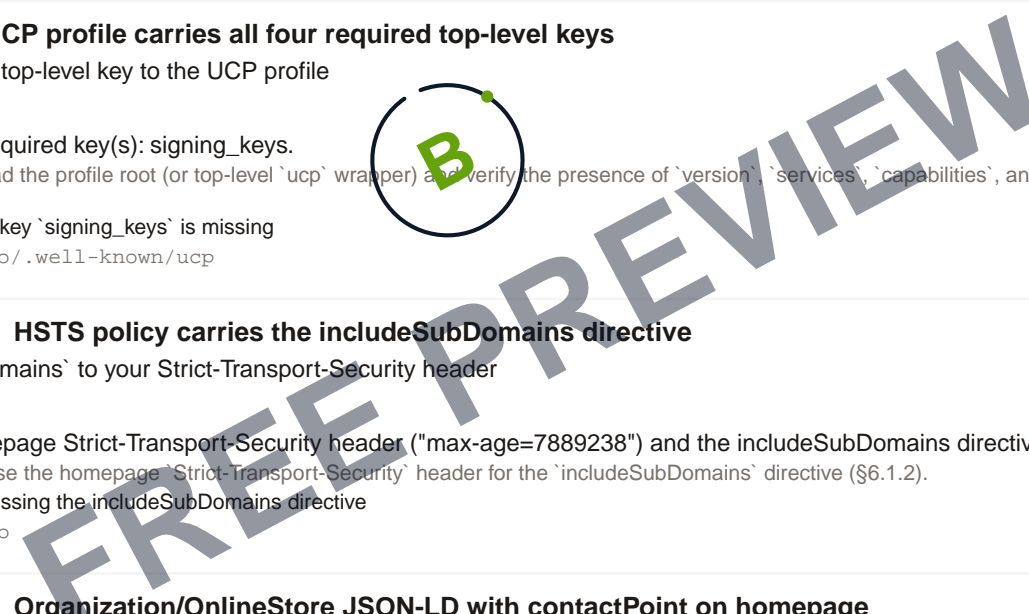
UCP profile carries all four required top-level keys
top-level key to the UCP profile

quired key(s): signing_keys.
d the profile root (or top-level `ucp` wrapper) and verify the presence of `version`, `services`, `capabilities`, an

key `signing_keys` is missing
o/.well-known/ucp

HSTS policy carries the includeSubDomains directive
mains` to your Strict-Transport-Security header

epage Strict-Transport-Security header ("max-age=7889238") and the includeSubDomains directiv
se the homepage `Strict-Transport-Security` header for the `includeSubDomains` directive (§6.1.2).
ssing the includeSubDomains directive
o

Organization/OnlineStore JSON-LD with contactPoint on homepage

B

FREE PREVIEW